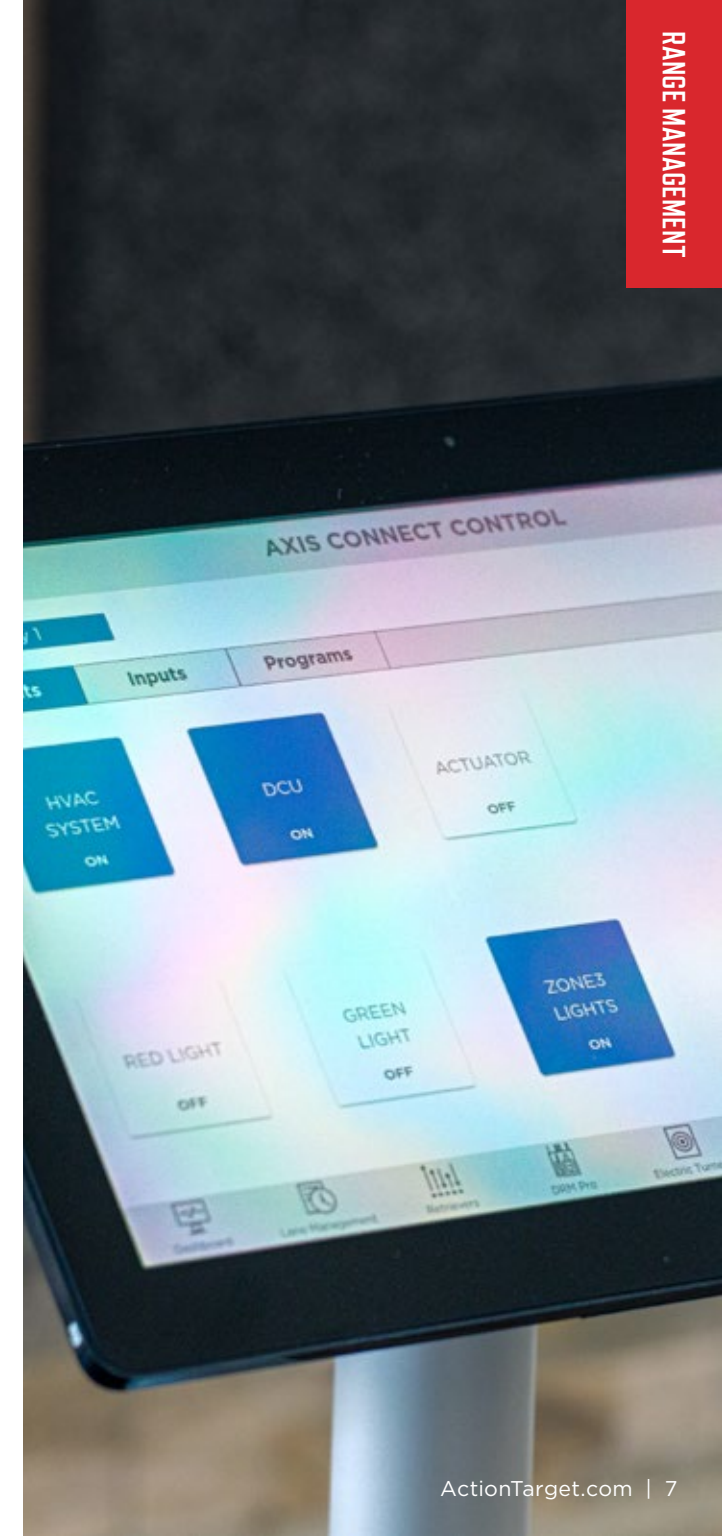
RANGE MANAGEMENT

AXIS CONNECT CONTROL

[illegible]y 1

ts

Inputs

Programs

HVAC SYSTEM ON

DCU ON

ACTUATOR OFF

RED LIGHT OFF

GREEN LIGHT OFF

ZONE3 LIGHTS ON

Dashboard

Lane Management

Retrievers

DRM Pro

Electric Tur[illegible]

ActionTarget.com | 7